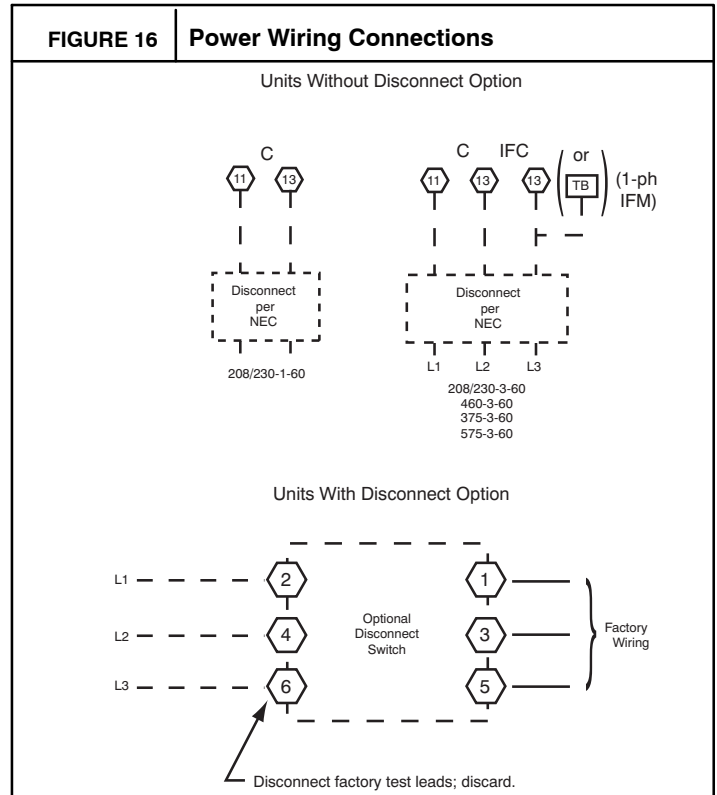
FIGURE 16 | Power Wiring Connections

Units Without Disconnect Option

C

11 13

Disconnect per NEC

208/230-1-60

C IFC

11 13 13 or TB (1-ph IFM)

Disconnect per NEC

L1 L2 L3

208/230-3-60
460-3-60
375-3-60
575-3-60

Units With Disconnect Option

L1 2 1
L2 4 3
L3 6 5

Optional Disconnect Switch

Factory Wiring

Disconnect factory test leads; discard.